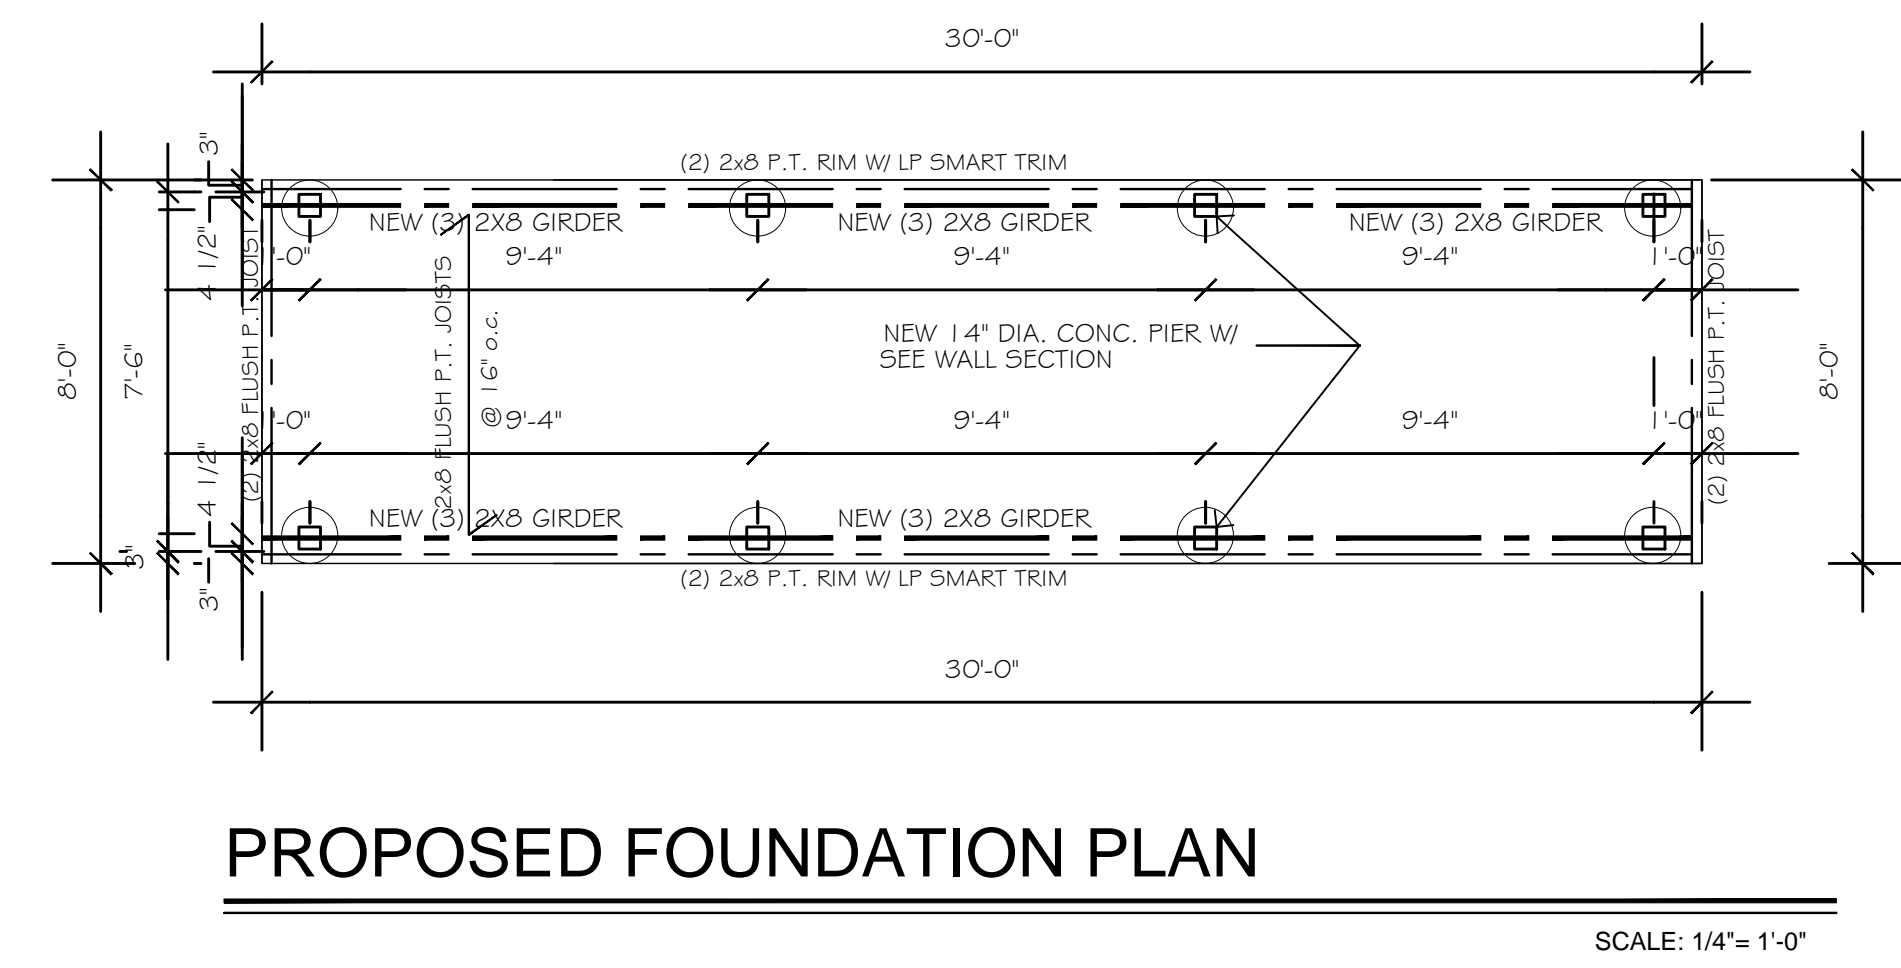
30'-0"

(2) 2x8 P.T. RIM W/ LP SMART TRIM

NEW (3) 2X8 GIRDER NEW (3) 2X8 GIRDER NEW (3) 2X8 GIRDER

3"

4 1/2"

1'-0" 9'-4" 9'-4" 9'-4" 1'-0"

(2) 2x8 FLUSH P.T. JOIST

2x8 FLUSH P.T. JOISTS @ 16" o.c.

NEW 14" DIA. CONC. PIER W/ SEE WALL SECTION

8'-0"

7'-6"

1'-0" 9'-4" 9'-4" 9'-4" 1'-0"

(2) 2x8 FLUSH P.T. JOIST

8'-0"

4 1/2"

NEW (3) 2X8 GIRDER NEW (3) 2X8 GIRDER

3"

3"

(2) 2x8 P.T. RIM W/ LP SMART TRIM

30'-0"

PROPOSED FOUNDATION PLAN

SCALE: 1/4"= 1'-0"